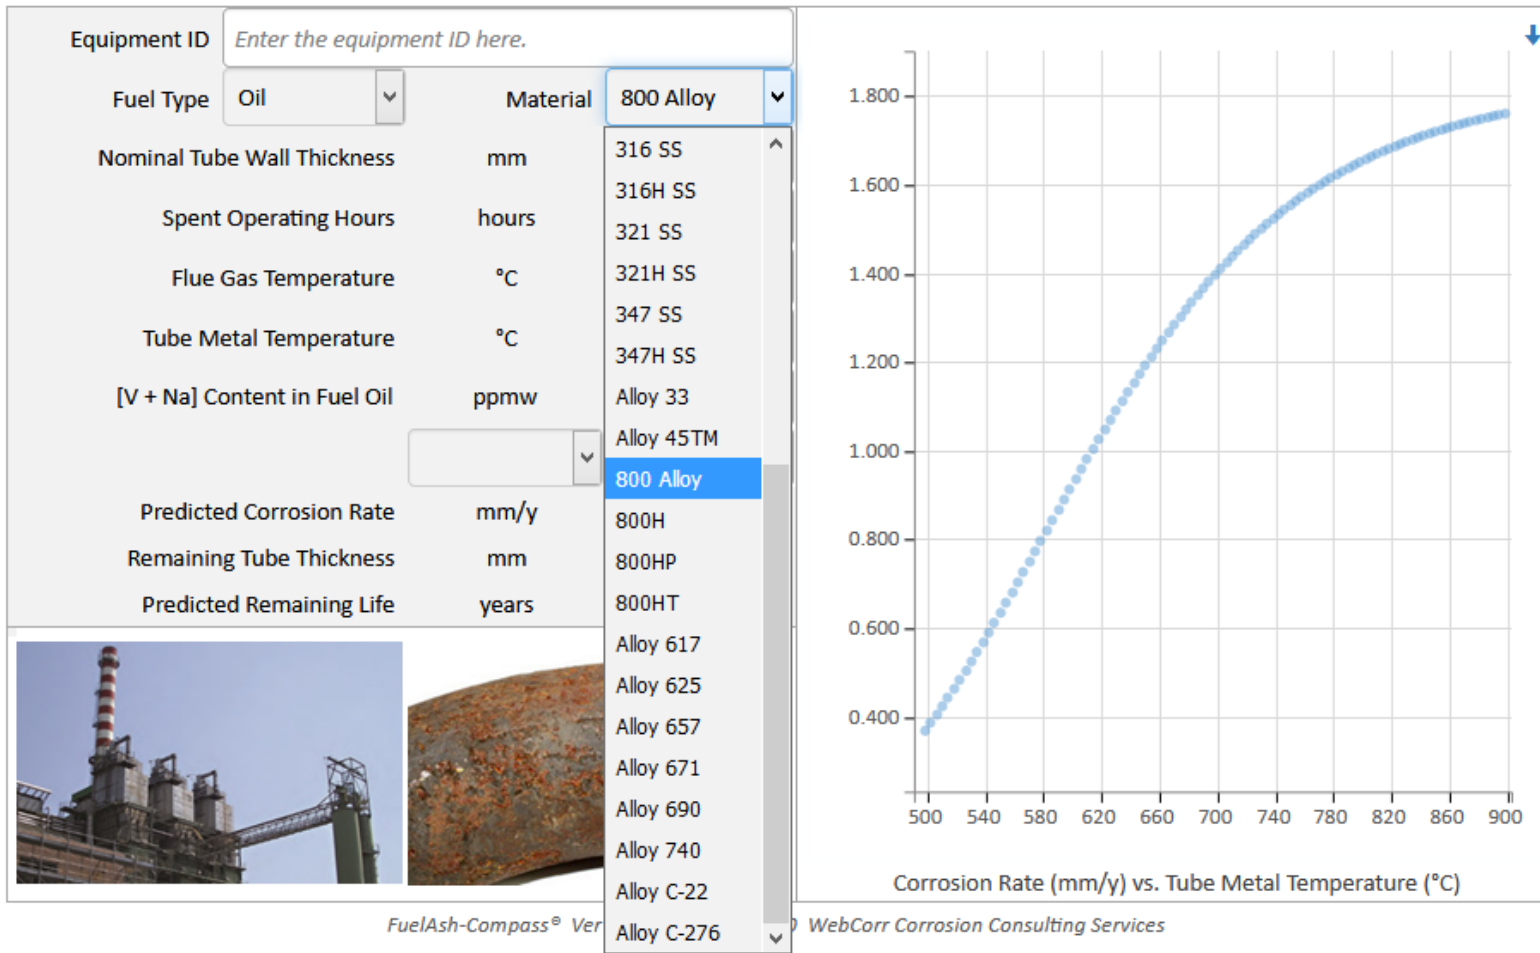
Equipment ID Enter the equipment ID here.

Fuel Type Oil

Material 800 Alloy

Nominal Tube Wall Thickness mm

Spent Operating Hours hours

Flue Gas Temperature °C

Tube Metal Temperature °C

[V + Na] Content in Fuel Oil ppmw

Predicted Corrosion Rate mm/y

Remaining Tube Thickness mm

Predicted Remaining Life years

316 SS
316H SS
321 SS
321H SS
347 SS
347H SS
Alloy 33
Alloy 45TM
800 Alloy
800H
800HP
800HT
Alloy 617
Alloy 625
Alloy 657
Alloy 671
Alloy 690
Alloy 740
Alloy C-22
Alloy C-276

1.800
1.600
1.400
1.200
1.000
0.800
0.600
0.400

500 540 580 620 660 700 740 780 820 860 900

Corrosion Rate (mm/y) vs. Tube Metal Temperature (°C)

FuelAsh-Compass® Ver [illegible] WebCorr Corrosion Consulting Services